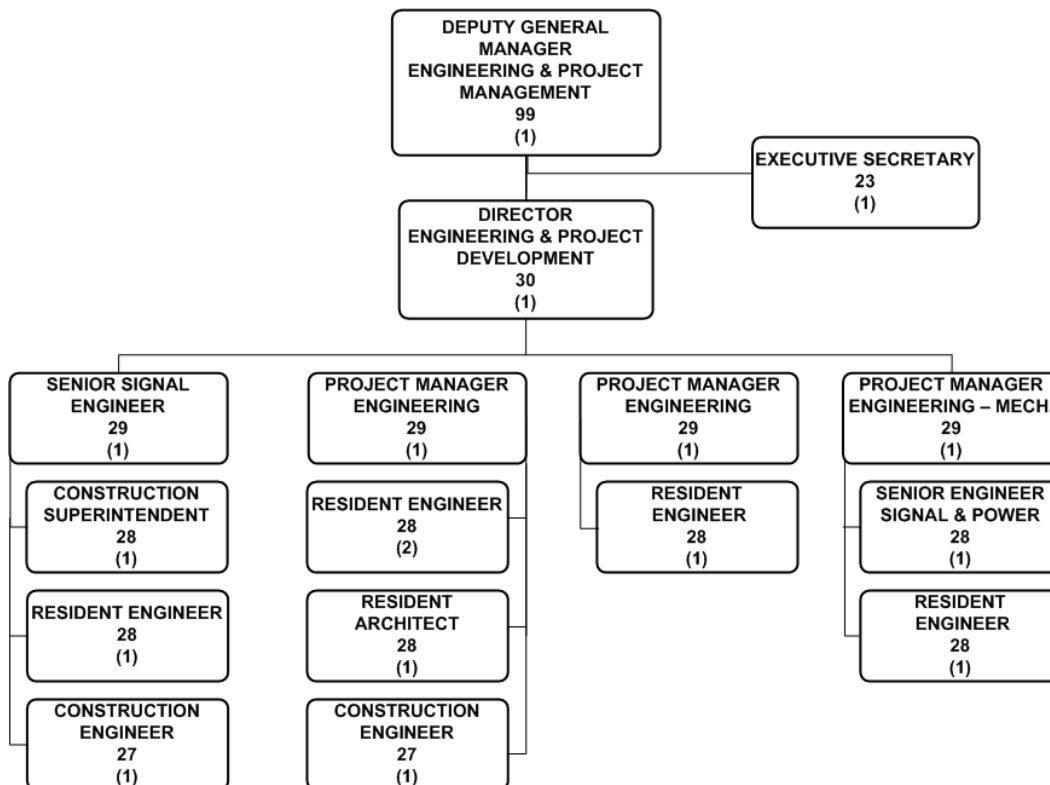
DEPUTY GENERAL MANAGER ENGINEERING & PROJECT MANAGEMENT
99
(1)

EXECUTIVE SECRETARY
23
(1)

DIRECTOR ENGINEERING & PROJECT DEVELOPMENT
30
(1)

SENIOR SIGNAL ENGINEER
29
(1)

CONSTRUCTION SUPERINTENDENT
28
(1)

RESIDENT ENGINEER
28
(1)

CONSTRUCTION ENGINEER
27
(1)

PROJECT MANAGER ENGINEERING
29
(1)

RESIDENT ENGINEER
28
(2)

RESIDENT ARCHITECT
28
(1)

CONSTRUCTION ENGINEER
27
(1)

PROJECT MANAGER ENGINEERING
29
(1)

RESIDENT ENGINEER
28
(1)

PROJECT MANAGER ENGINEERING – MECHA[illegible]
29
(1)

SENIOR ENGINEER SIGNAL & POWER
28
(1)

RESIDENT ENGINEER
28
(1)